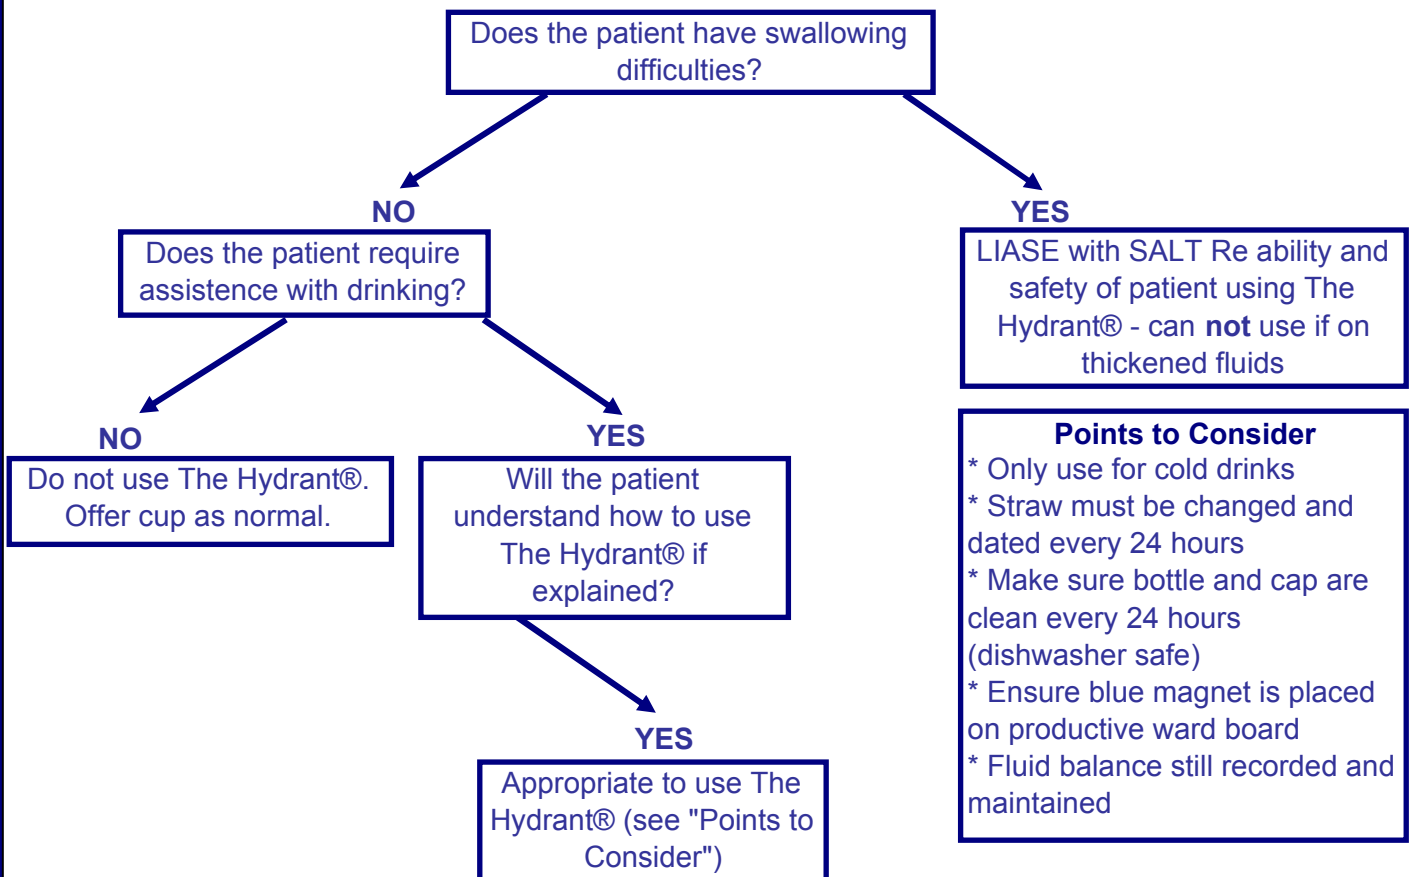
Does the patient have swallowing difficulties?

NO

Does the patient require assistence with drinking?

NO

Do not use The Hydrant®. Offer cup as normal.

YES

Will the patient understand how to use The Hydrant® if explained?

YES

Appropriate to use The Hydrant® (see "Points to Consider")

YES

LIASE with SALT Re ability and safety of patient using The Hydrant® - can **not** use if on thickened fluids

**Points to Consider**
* Only use for cold drinks
* Straw must be changed and dated every 24 hours
* Make sure bottle and cap are clean every 24 hours (dishwasher safe)
* Ensure blue magnet is placed on productive ward board
* Fluid balance still recorded and maintained